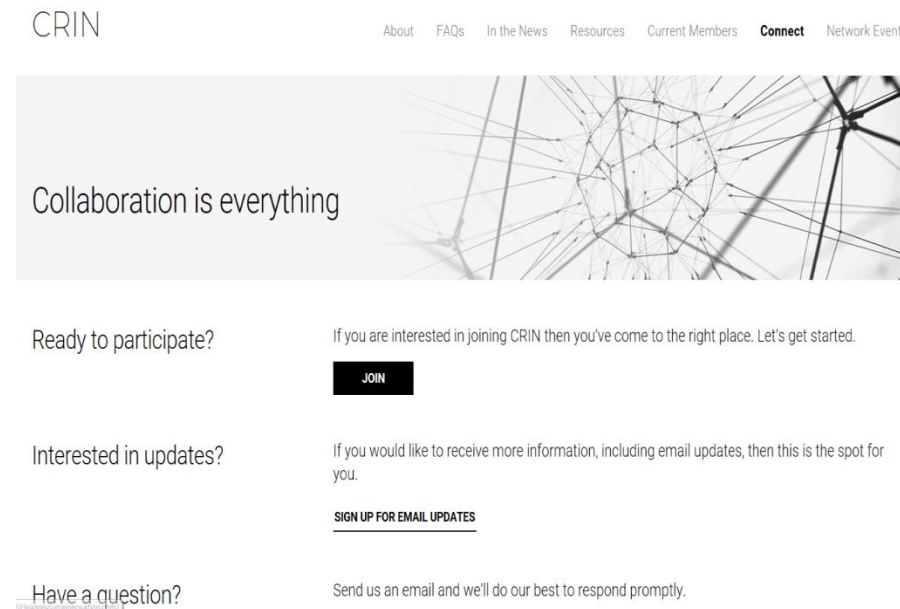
CRIN

About FAQs In the News Resources Current Members Connect Network Event

Collaboration is everything

Ready to participate?

If you are interested in joining CRIN then you've come to the right place. Let's get started.

JOIN

Interested in updates?

If you would like to receive more information, including email updates, then this is the spot for you.

SIGN UP FOR EMAIL UPDATES

Have a question?

Send us an email and we'll do our best to respond promptly.